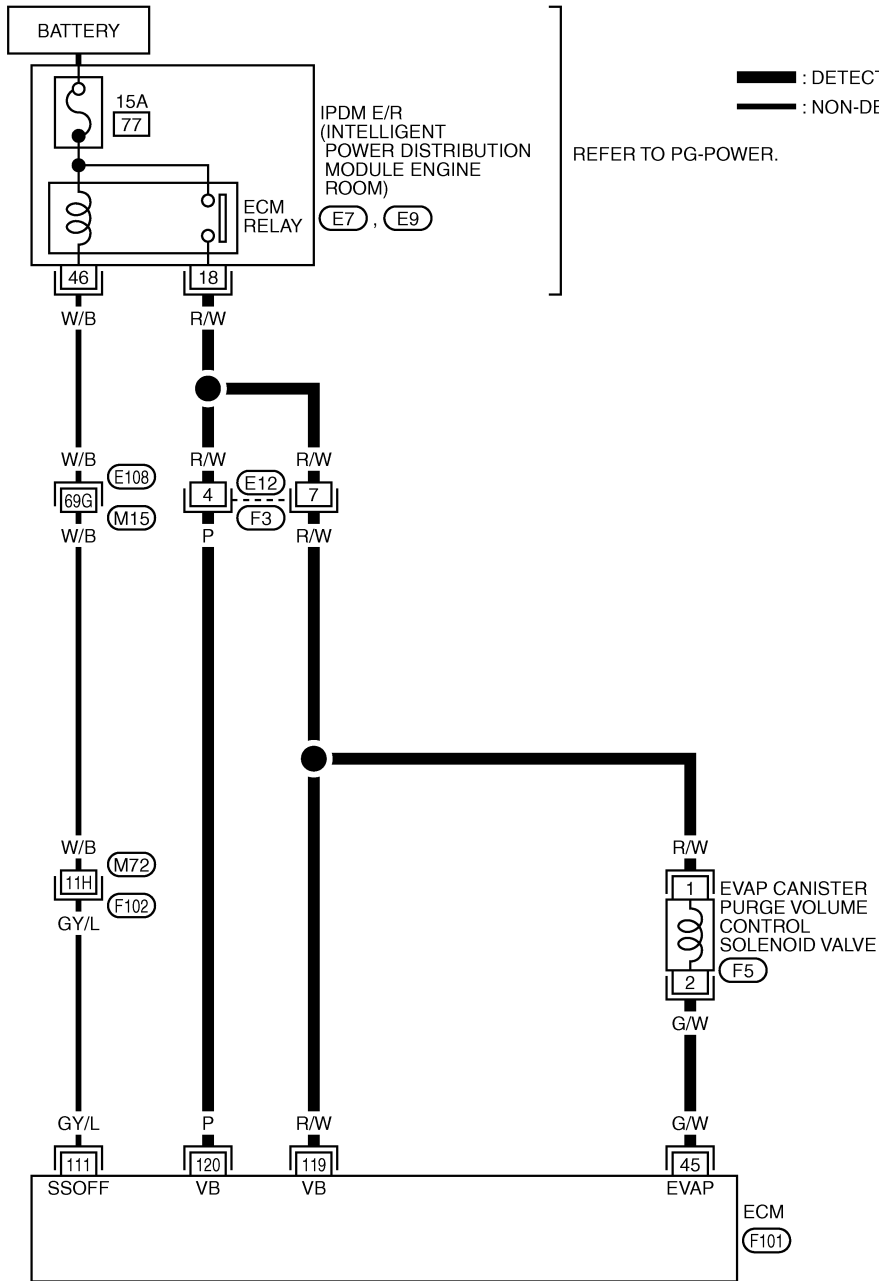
BATTERY

15A
77

IPDM E/R
(INTELLIGENT POWER DISTRIBUTION MODULE ENGINE ROOM)

ECM RELAY

E7 , E9

REFER TO PG-POWER.

: DETECT

: NON-DE

46
18
W/B
R/W

W/B
E108
69G
M15
W/B

R/W
4
E12
F3
P

R/W
7
R/W

W/B
M72
11H
F102
GY/L

R/W
1
EVAP CANISTER PURGE VOLUME CONTROL SOLENOID VALVE
2
F5
G/W

GY/L
P
R/W
G/W

111
SSOFF
120
VB
119
VB
45
EVAP

ECM
F101